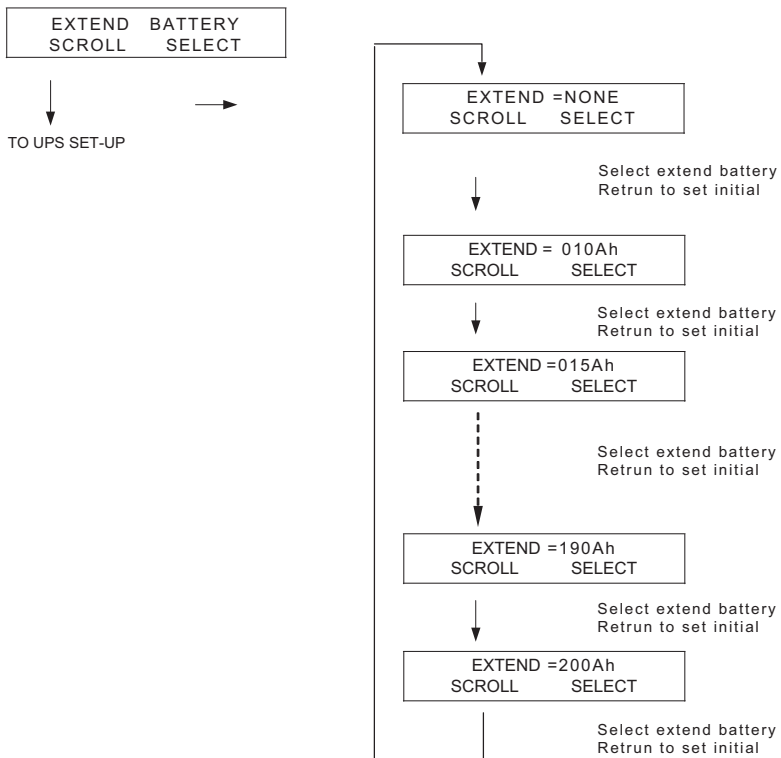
EXTEND BATTERY
SCROLL SELECT

TO UPS SET-UP

EXTEND =NONE
SCROLL SELECT

Select extend battery
Retrun to set initial

EXTEND = 010Ah
SCROLL SELECT

Select extend battery
Retrun to set initial

EXTEND =015Ah
SCROLL SELECT

Select extend battery
Retrun to set initial

EXTEND =190Ah
SCROLL SELECT

Select extend battery
Retrun to set initial

EXTEND =200Ah
SCROLL SELECT

Select extend battery
Retrun to set initial